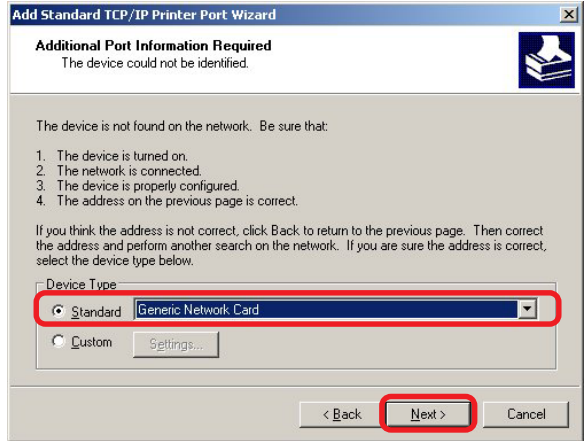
Add Standard TCP/IP Printer Port Wizard

Additional Port Information Required
The device could not be identified.

The device is not found on the network. Be sure that:

1. The device is turned on.
2. The network is connected.
3. The device is properly configured.
4. The address on the previous page is correct.

If you think the address is not correct, click Back to return to the previous page. Then correct the address and perform another search on the network. If you are sure the address is correct, select the device type below.

Device Type
Standard Generic Network Card
Custom Settings...

< Back Next > Cancel